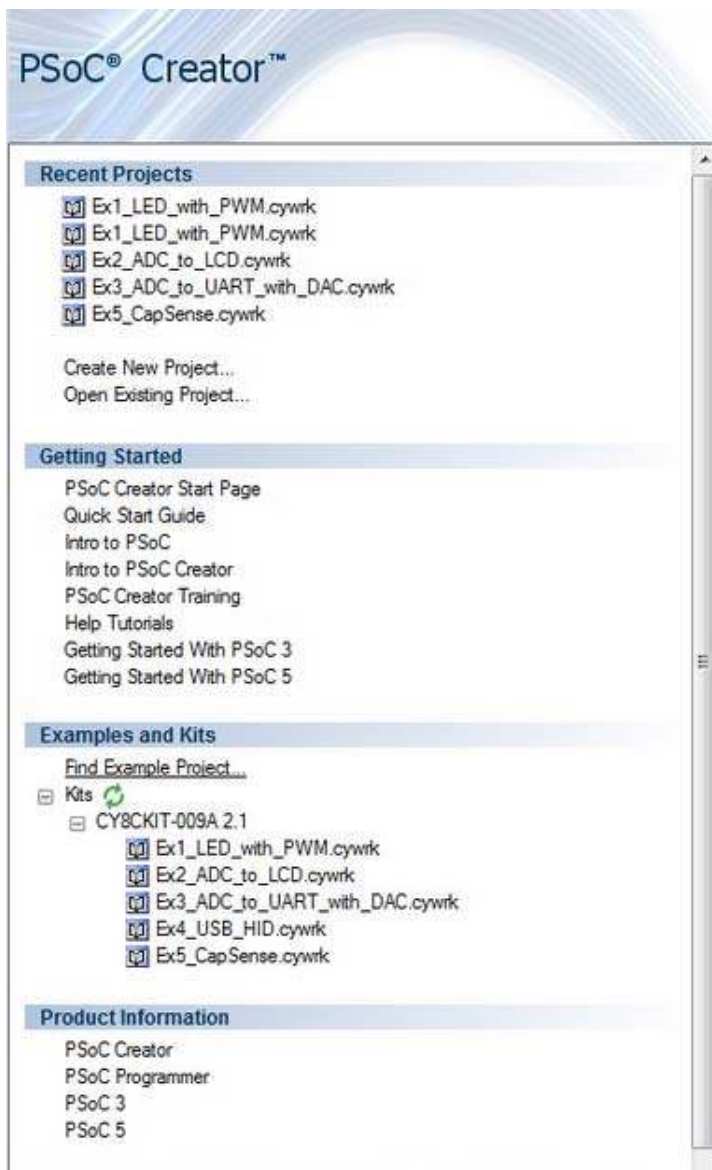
PSoC® Creator™

Recent Projects

Ex1_LED_with_PWM.cywrk
Ex1_LED_with_PWM.cywrk
Ex2_ADC_to_LCD.cywrk
Ex3_ADC_to_UART_with_DAC.cywrk
Ex5_CapSense.cywrk

Create New Project...
Open Existing Project...

Getting Started

PSoC Creator Start Page
Quick Start Guide
Intro to PSoC
Intro to PSoC Creator
PSoC Creator Training
Help Tutorials
Getting Started With PSoC 3
Getting Started With PSoC 5

Examples and Kits

Find Example Project...
Kits
CY8CKIT-009A 2.1
Ex1_LED_with_PWM.cywrk
Ex2_ADC_to_LCD.cywrk
Ex3_ADC_to_UART_with_DAC.cywrk
Ex4_USB_HID.cywrk
Ex5_CapSense.cywrk

Product Information

PSoC Creator
PSoC Programmer
PSoC 3
PSoC 5